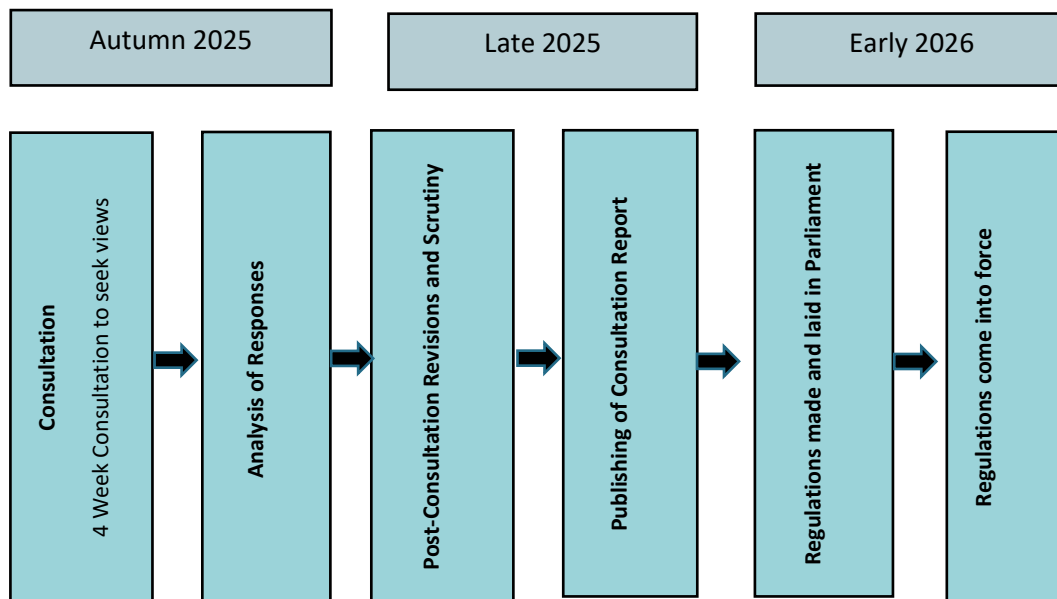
Autumn 2025

Late 2025

Early 2026

Consultation
4 Week Consultation to seek views

Analysis of Responses

Post-Consultation Revisions and Scrutiny

Publishing of Consultation Report

Regulations made and laid in Parliament

Regulations come into force